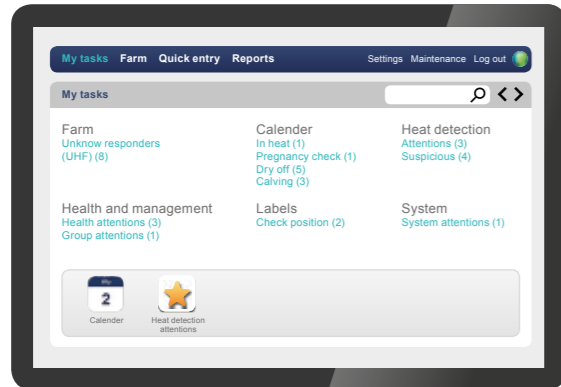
My tasks Farm Quick entry Reports Settings Maintenance Log out

My tasks

Farm
Unknow responders (UHF) (8)

Calender
In heat (1)
Pregnancy check (1)
Dry off (5)
Calving (3)

Heat detection
Attentions (3)
Suspicious (4)

Health and management
Health attentions (3)
Group attentions (1)

Labels
Check position (2)

System
System attentions (1)

2
Calender

Heat detection attentions